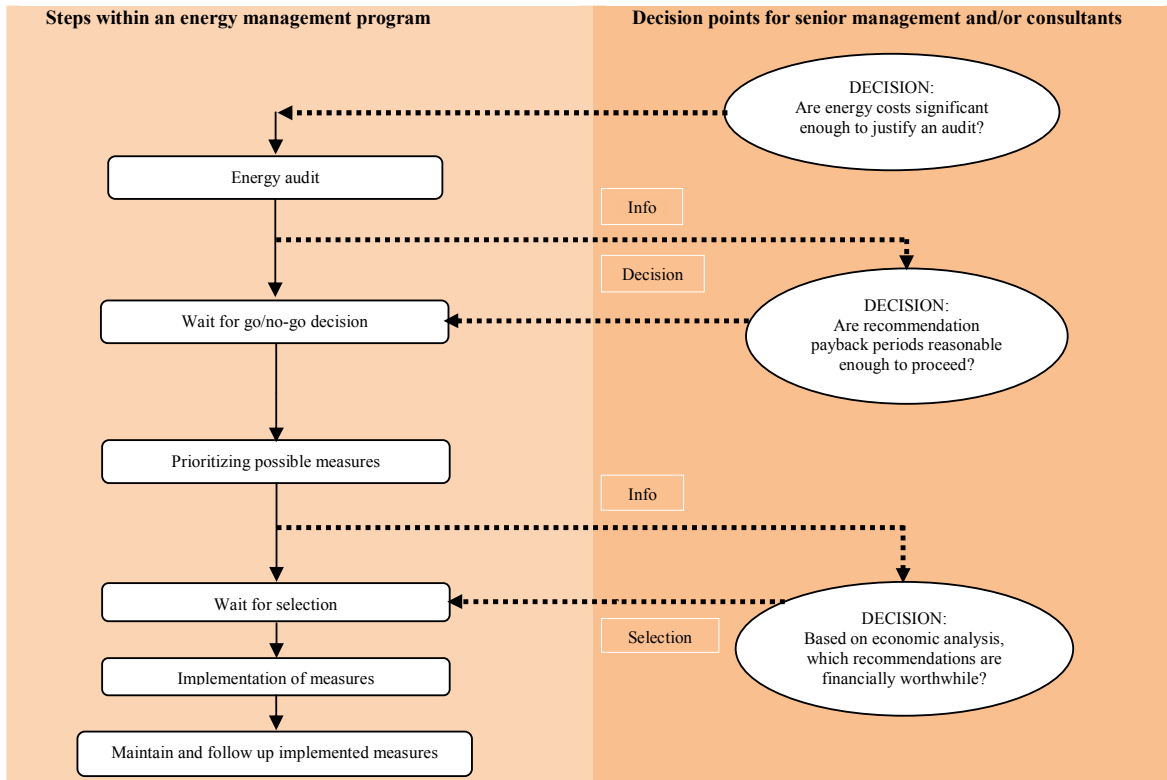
Steps within an energy management program

Decision points for senior management and/or consultants

DECISION:
Are energy costs significant enough to justify an audit?

Energy audit

Info

Decision

DECISION:
Are recommendation payback periods reasonable enough to proceed?

Wait for go/no-go decision

Prioritizing possible measures

Info

Wait for selection

Selection

DECISION:
Based on economic analysis, which recommendations are financially worthwhile?

Implementation of measures

Maintain and follow up implemented measures